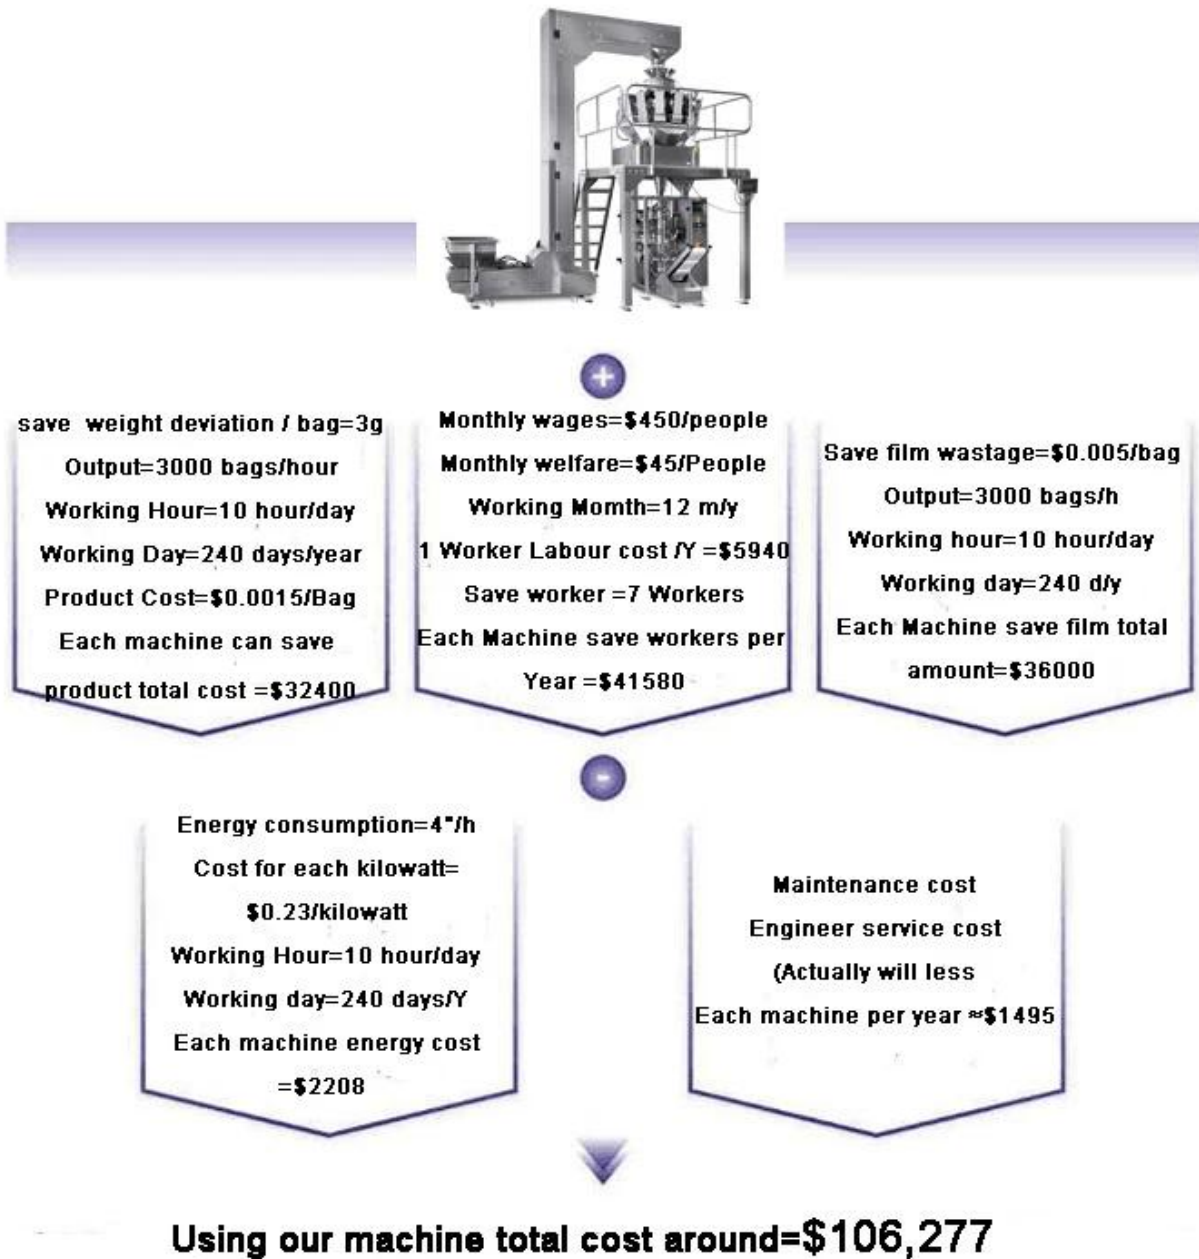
save weight deviation / bag=3g
Output=3000 bags/hour
Working Hour=10 hour/day
Working Day=240 days/year
Product Cost=$0.0015/Bag
Each machine can save
product total cost =$32400

Monthly wages=$450/people
Monthly welfare=$45/People
Working Momth=12 m/y
1 Worker Labour cost /Y =$5940
Save worker =7 Workers
Each Machine save workers per Year =$41580

Save film wastage=$0.005/bag
Output=3000 bags/h
Working hour=10 hour/day
Working day=240 d/y
Each Machine save film total amount=$36000

Energy consumption=4"/h
Cost for each kilowatt= $0.23/kilowatt
Working Hour=10 hour/day
Working day=240 days/Y
Each machine energy cost =$2208

Maintenance cost
Engineer service cost
(Actually will less
Each machine per year ≈$1495

Using our machine total cost around=$106,277